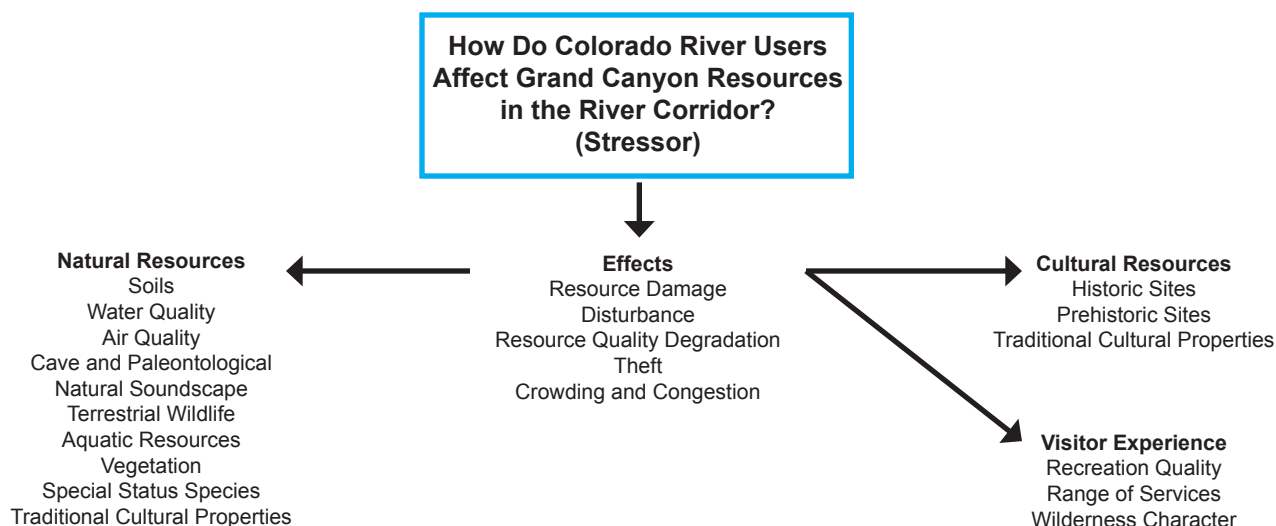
How Do Colorado River Users Affect Grand Canyon Resources in the River Corridor? (Stressor)

Natural Resources
Soils
Water Quality
Air Quality
Cave and Paleontological
Natural Soundscape
Terrestrial Wildlife
Aquatic Resources
Vegetation
Special Status Species
Traditional Cultural Properties

Effects
Resource Damage
Disturbance
Resource Quality Degradation
Theft
Crowding and Congestion

Cultural Resources
Historic Sites
Prehistoric Sites
Traditional Cultural Properties

Visitor Experience
Recreation Quality
Range of Services
Wilderness Character